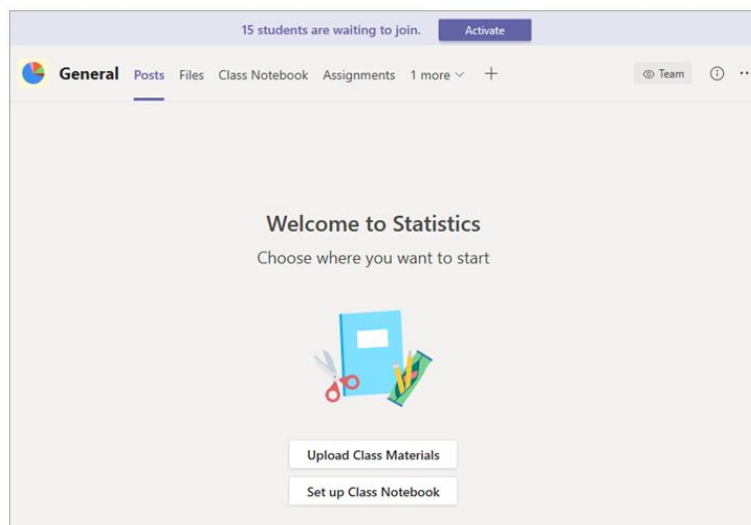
15 students are waiting to join. Activate

General Posts Files Class Notebook Assignments 1 more + Team

Welcome to Statistics

Choose where you want to start

Upload Class Materials

Set up Class Notebook